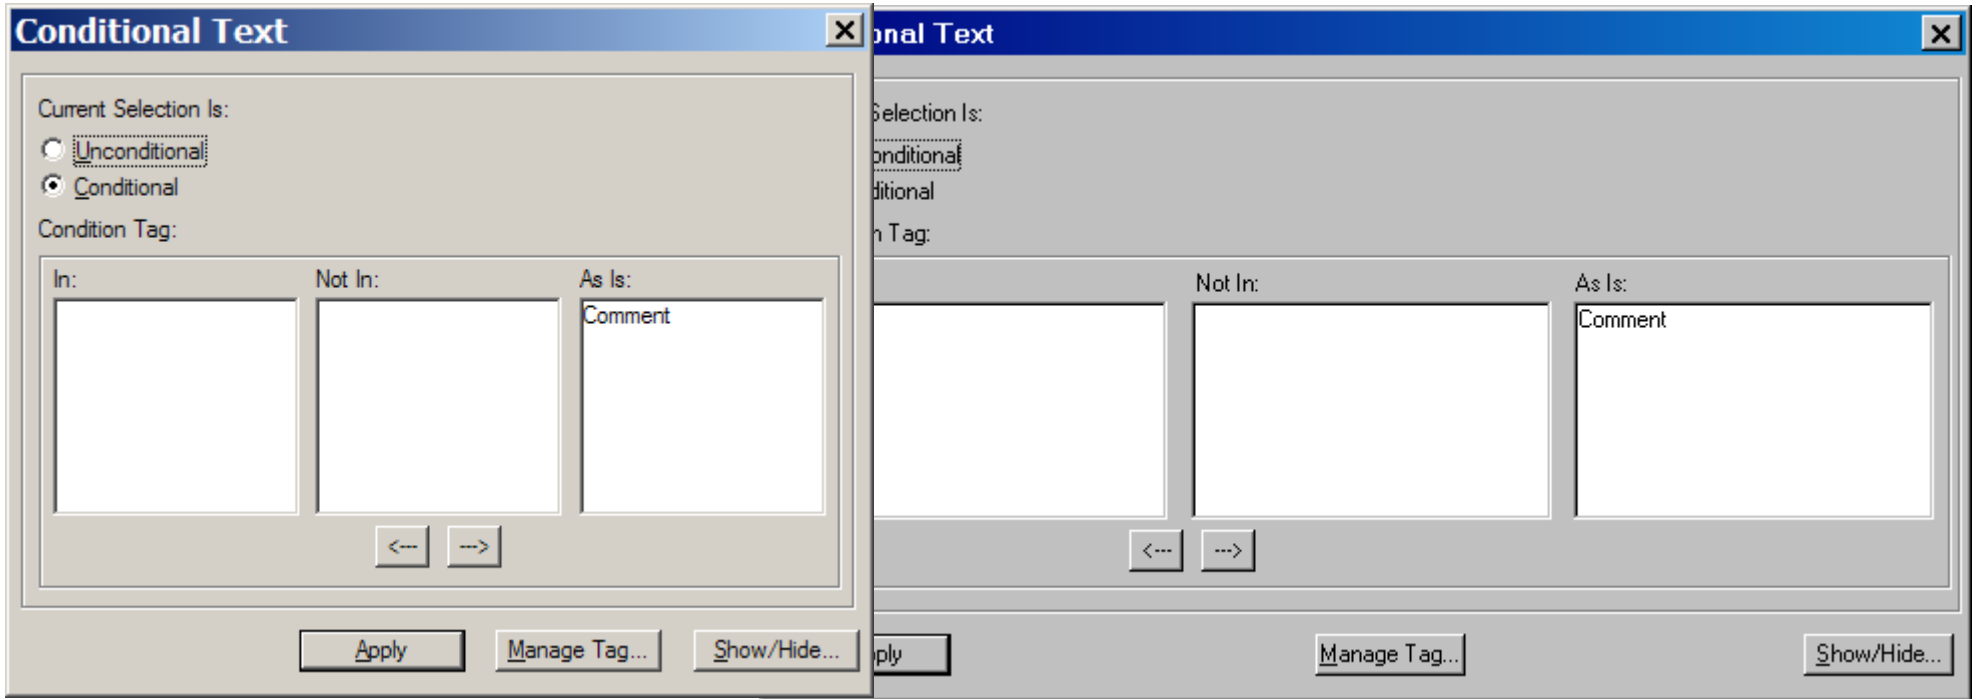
Conditional Text

Current Selection Is:

Unconditional

Conditional

Condition Tag:

In:

Not In:

As Is:

Comment

<---

--->

Apply

Manage Tag...

Show/Hide...

onal Text

Selection Is:

onditional

litional

n Tag:

Not In:

As Is:

Comment

<---

--->

ply

Manage Tag...

Show/Hide...